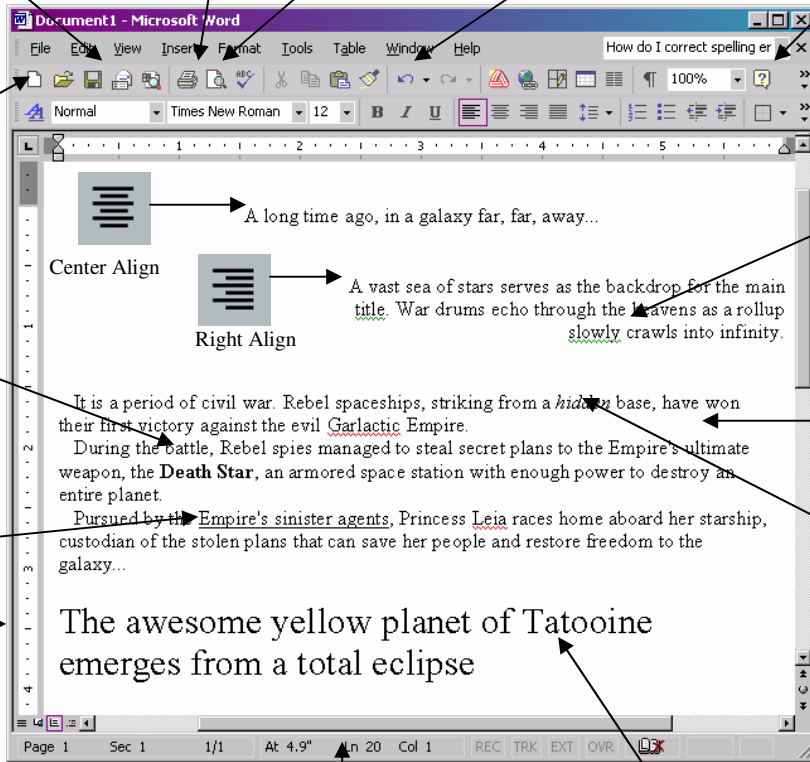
Document1 - Microsoft Word

File Edit View Insert Format Tools Table Window Help

How do I correct spelling er

100%

Normal

Times New Roman

12

B I U

A long time ago, in a galaxy far, far, away...

Center Align

A vast sea of stars serves as the backdrop for the main title. War drums echo through the heavens as a rollup slowly crawls into infinity.

Right Align

It is a period of civil war. Rebel spaceships, striking from a *hidden* base, have won their first victory against the evil Garlactic Empire.

During the battle, Rebel spies managed to steal secret plans to the Empire's ultimate weapon, the **Death Star**, an armored space station with enough power to destroy an entire planet.

Pursued by the Empire's sinister agents, Princess Leia races home aboard her starship, custodian of the stolen plans that can save her people and restore freedom to the galaxy...

The awesome yellow planet of Tatooine emerges from a total eclipse

Page 1 Sec 1 1/1 At 4.9" Ln 20 Col 1 REC TRK EXT OVR